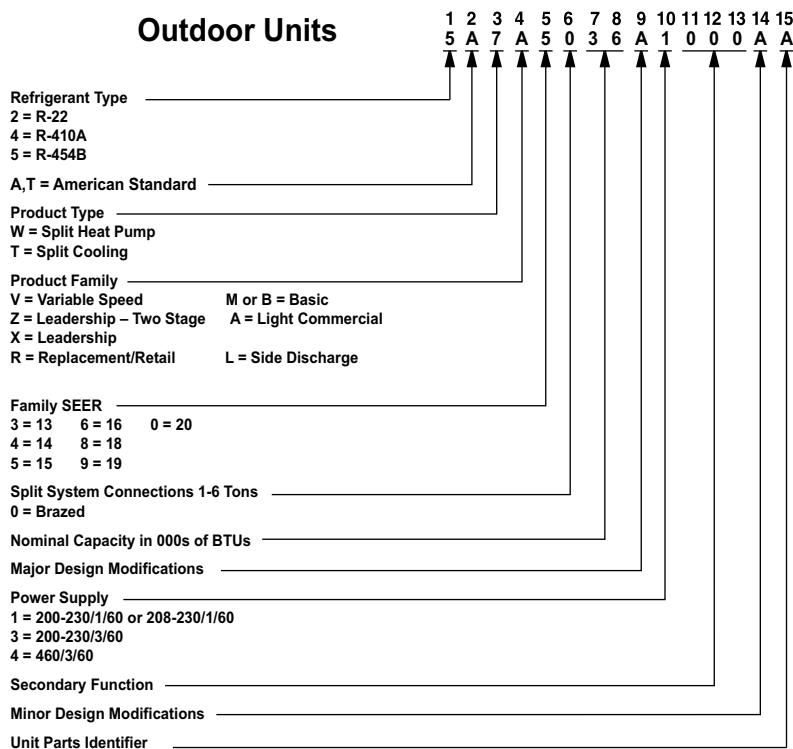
Outdoor Units

| 1 | 2 | 3 | 4 | 5 | 6 | 7 | 8 | 9 | 10 | 11 | 12 | 13 | 14 | 15 |
|---|---|---|---|---|---|---|---|---|---|---|---|---|---|---|
| 5 | A | 7 | A | 5 | 0 | 3 | 6 | A | 1 | 0 | 0 | 0 | A | A |

Refrigerant Type
2 = R-22
4 = R-410A
5 = R-454B

A,T = American Standard

Product Type
W = Split Heat Pump
T = Split Cooling

Product Family
V = Variable Speed M or B = Basic
Z = Leadership – Two Stage A = Light Commercial
X = Leadership
R = Replacement/Retail L = Side Discharge

Family SEER
3 = 13 6 = 16 0 = 20
4 = 14 8 = 18
5 = 15 9 = 19

Split System Connections 1-6 Tons
0 = Brazed

Nominal Capacity in 000s of BTUs

Major Design Modifications

Power Supply
1 = 200-230/1/60 or 208-230/1/60
3 = 200-230/3/60
4 = 460/3/60

Secondary Function

Minor Design Modifications

Unit Parts Identifier